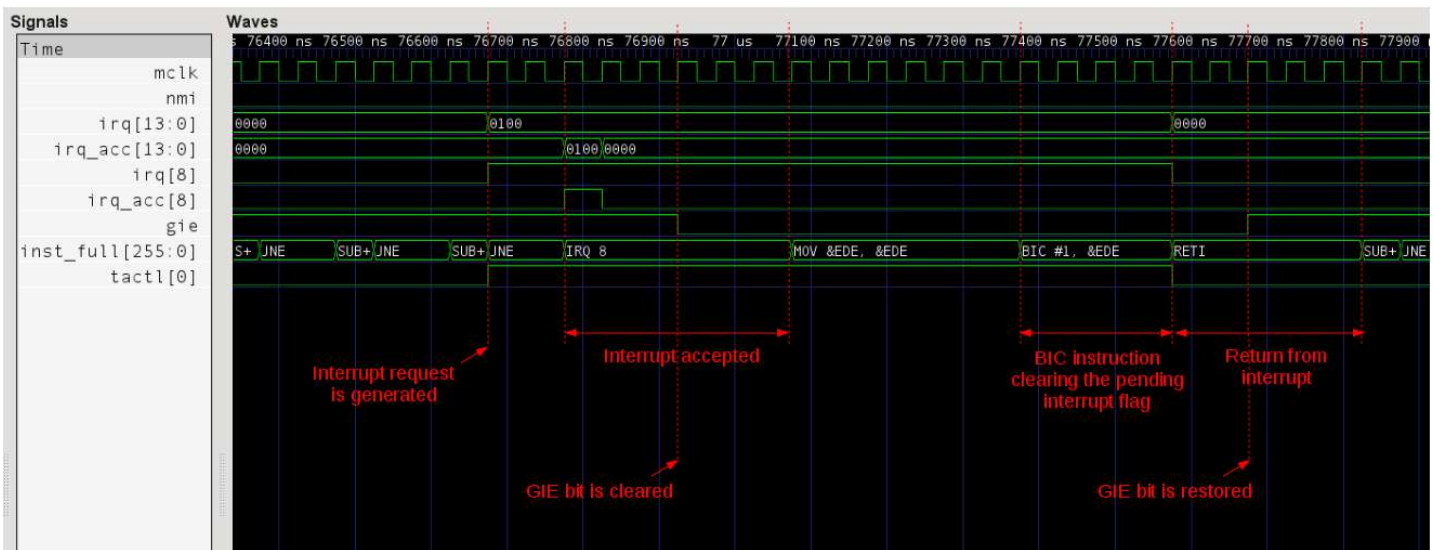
Signals

Waves

Time
mclk
nmi
irq[13:0]
irq_acc[13:0]
irq[8]
irq_acc[8]
gie
inst_full[255:0]
tactl[0]

s 76400 ns 76500 ns 76600 ns 76700 ns 76800 ns 76900 ns 77 us 77100 ns 77200 ns 77300 ns 77400 ns 77500 ns 77600 ns 77700 ns 77800 ns 77900

0000 0100 0000
0000 0100 0000

S+ JNE SUB+ JNE SUB+ JNE IRQ 8 MOV &EDE, &EDE BIC #1, &EDE RETI SUB+ JNE

Interrupt request is generated

Interrupt accepted

BIC instruction clearing the pending interrupt flag

Return from interrupt

GIE bit is cleared

GIE bit is restored